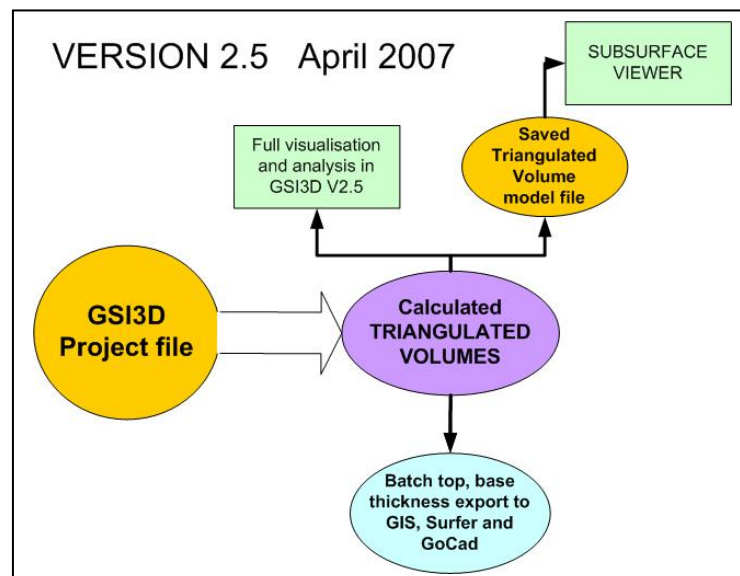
VERSION 2.5 April 2007

SUBSURFACE VIEWER

Full visualisation and analysis in GSI3D V2.5

Saved Triangulated Volume model file

GSI3D Project file

Calculated TRIANGULATED VOLUMES

Batch top, base thickness export to GIS, Surfer and GoCad